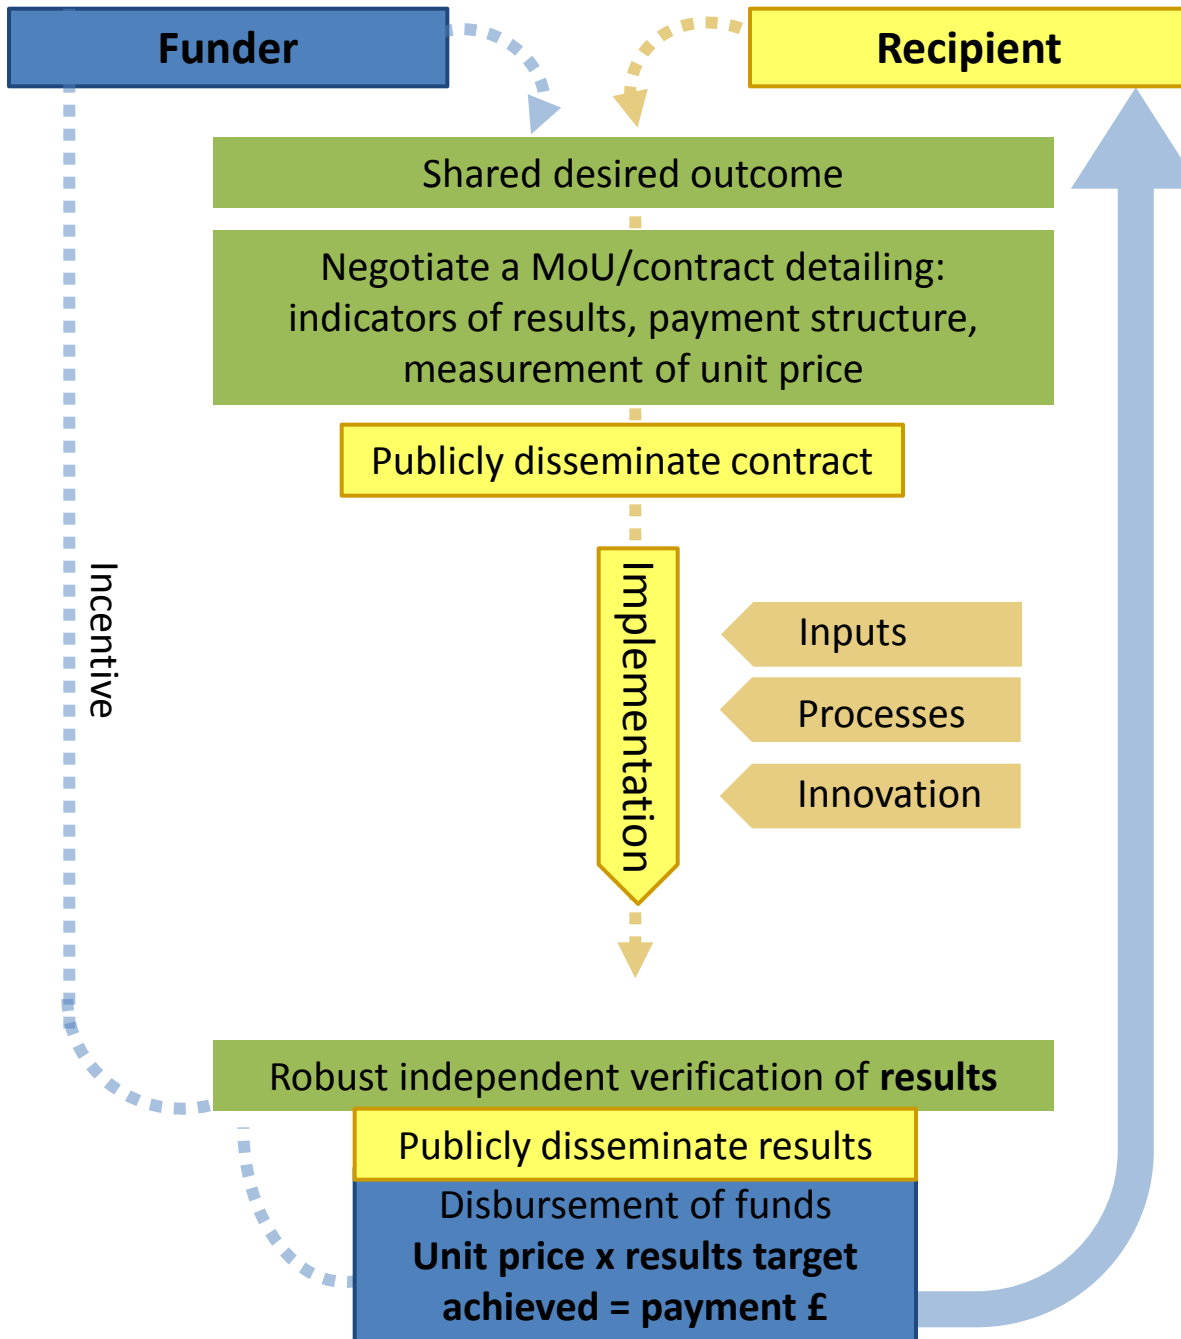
Funder

Recipient

Shared desired outcome

Negotiate a MoU/contract detailing: indicators of results, payment structure, measurement of unit price

Publicly disseminate contract

Incentive

Implementation

Inputs

Processes

Innovation

Robust independent verification of **results**

Publicly disseminate results

Disbursement of funds
**Unit price x results target achieved = payment £**